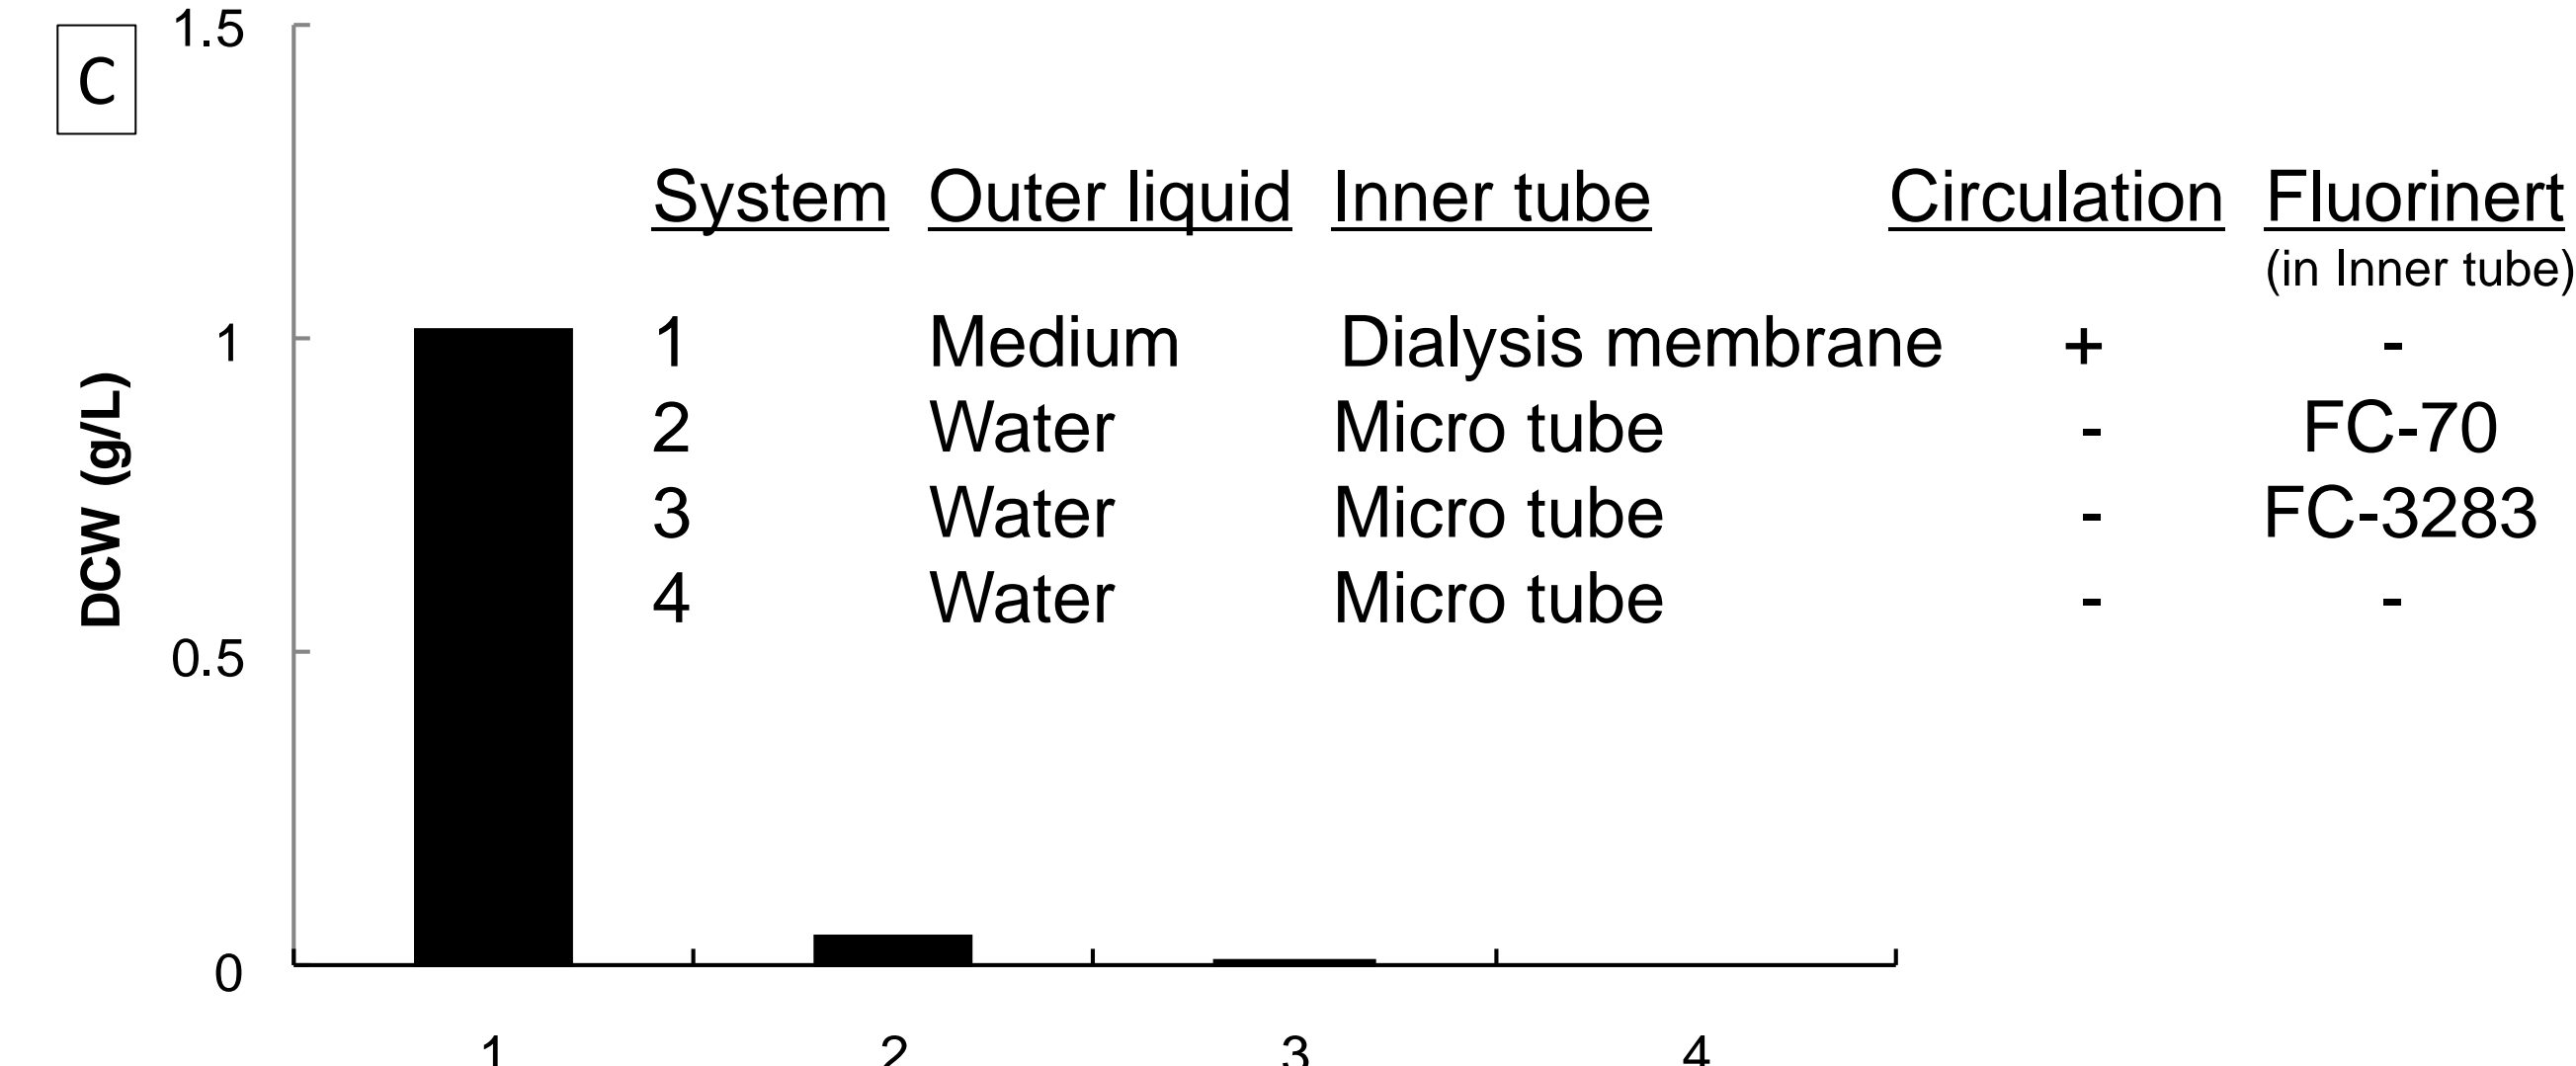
C

1.5
1
0.5
0

DCW (g/L)

| System | Outer liquid | Inner tube | Circulation | Fluorinert (in Inner tube) |
|---|---|---|---|---|
| 1 | Medium | Dialysis membrane | + | - |
| 2 | Water | Micro tube | - | FC-70 |
| 3 | Water | Micro tube | - | FC-3283 |
| 4 | Water | Micro tube | - | - |

1 2 3 4